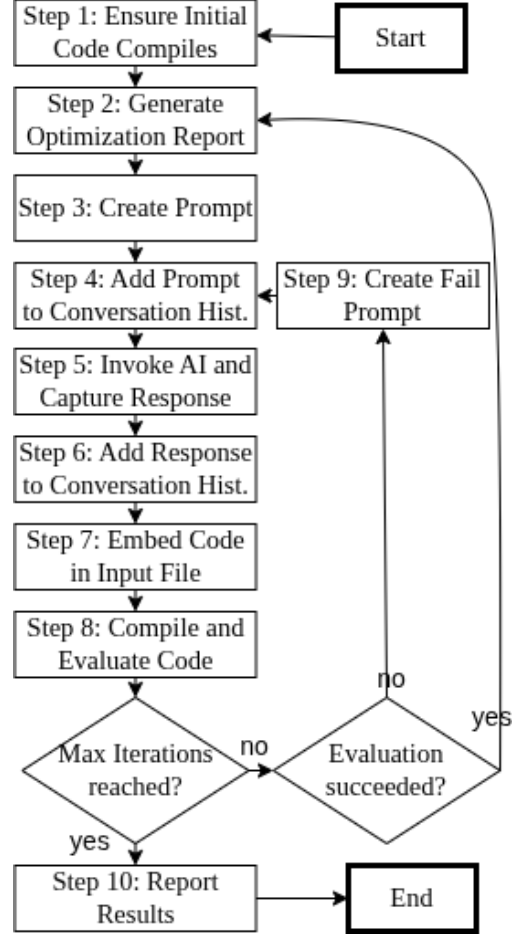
Step 1: Ensure Initial Code Compiles

Start

Step 2: Generate Optimization Report

Step 3: Create Prompt

Step 4: Add Prompt to Conversation Hist.

Step 9: Create Fail Prompt

Step 5: Invoke AI and Capture Response

Step 6: Add Response to Conversation Hist.

Step 7: Embed Code in Input File

Step 8: Compile and Evaluate Code

no

yes

Max Iterations reached?

no

Evaluation succeeded?

yes

Step 10: Report Results

End